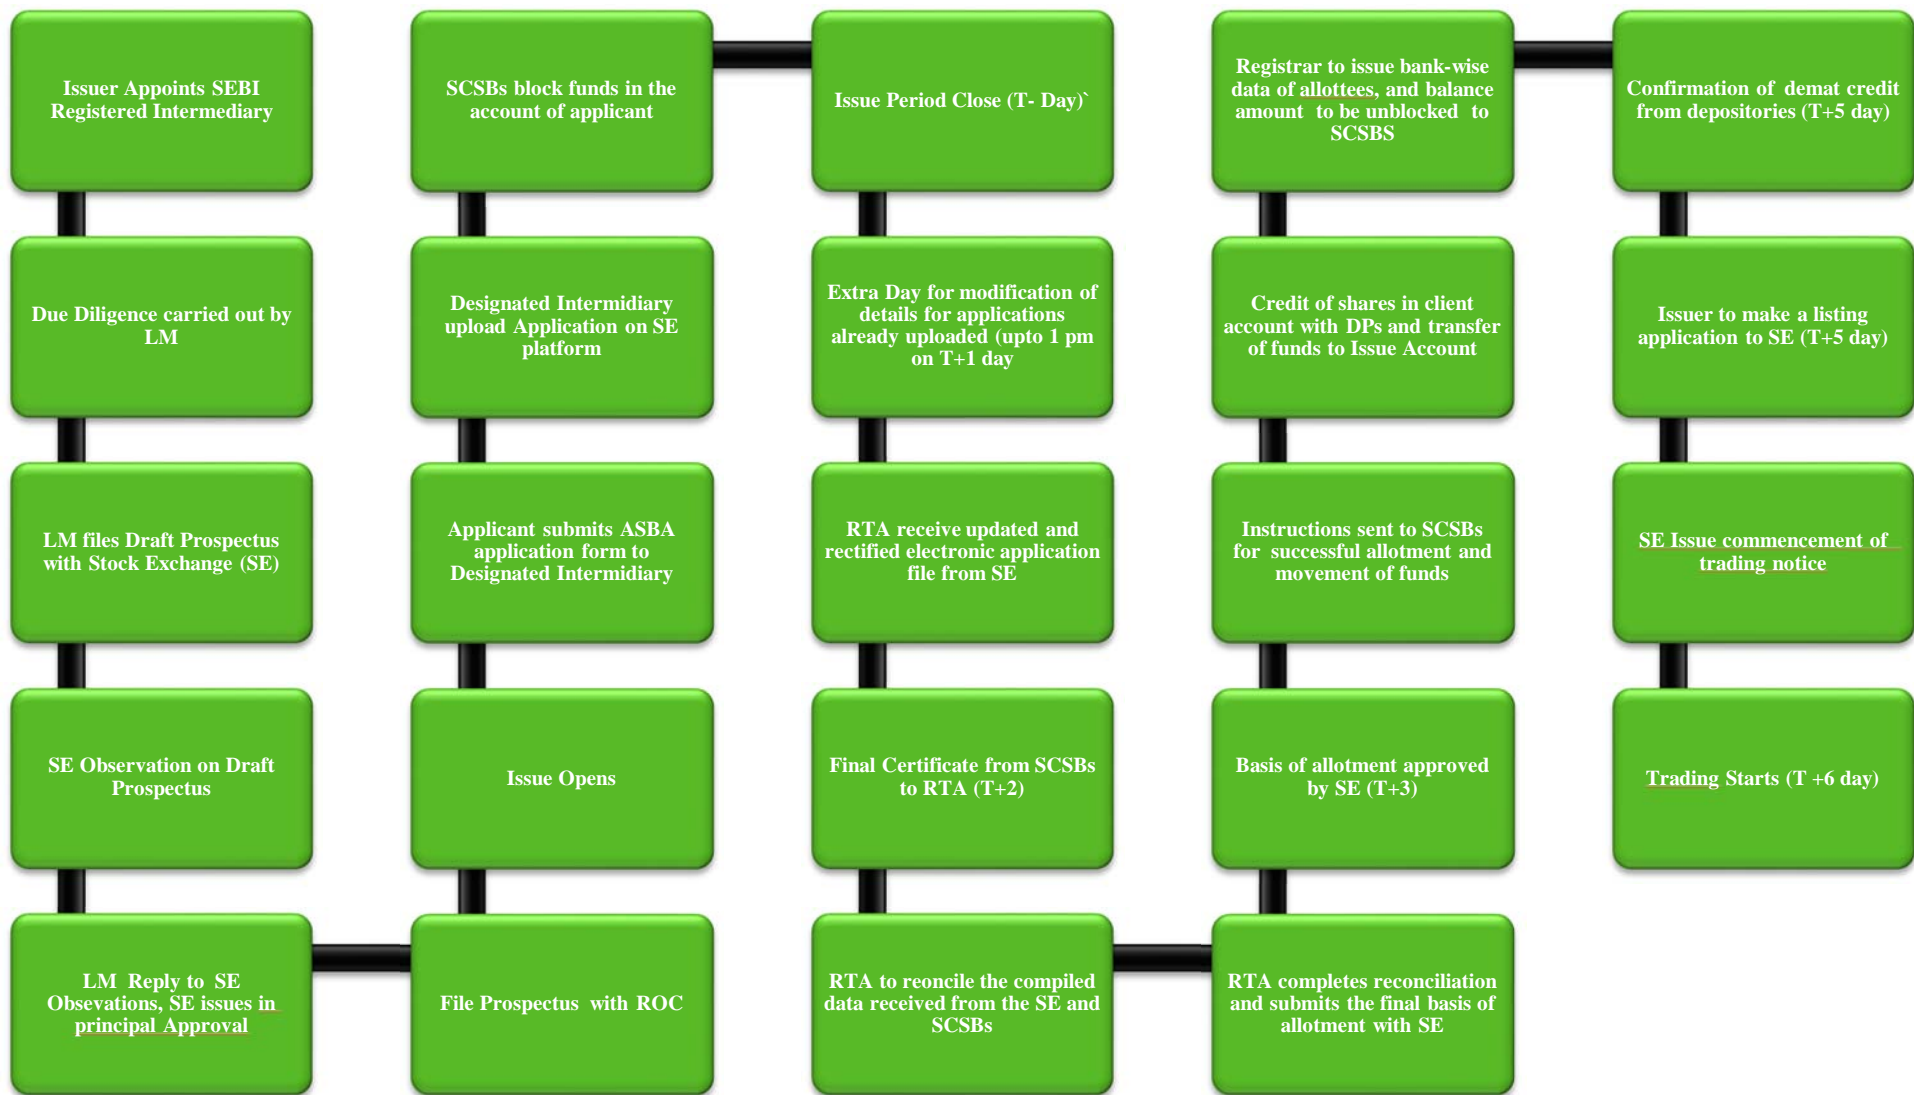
Issuer Appoints SEBI Registered Intermediary

Due Diligence carried out by LM

LM files Draft Prospectus with Stock Exchange (SE)

SE Observation on Draft Prospectus

LM Reply to SE Obsevations, SE issues in principal Approval

File Prospectus with ROC

Issue Opens

Applicant submits ASBA application form to Designated Intermidiary

Designated Intermidiary upload Application on SE platform

SCSBs block funds in the account of applicant

Issue Period Close (T- Day)`

Extra Day for modification of details for applications already uploaded (upto 1 pm on T+1 day

RTA receive updated and rectified electronic application file from SE

Final Certificate from SCSBs to RTA (T+2)

RTA to reoncile the compiled data received from the SE and SCSBs

RTA completes reconciliation and submits the final basis of allotment with SE

Basis of allotment approved by SE (T+3)

Instructions sent to SCSBs for successful allotment and movement of funds

Credit of shares in client account with DPs and transfer of funds to Issue Account

Registrar to issue bank-wise data of allottees, and balance amount to be unblocked to SCSBS

Confirmation of demat credit from depositories (T+5 day)

Issuer to make a listing application to SE (T+5 day)

SE Issue commencement of trading notice

Trading Starts (T +6 day)